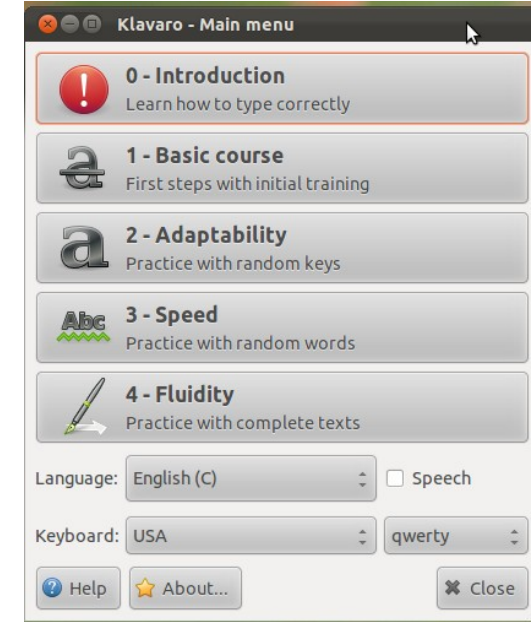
Klavaro - Main menu

0 - Introduction
Learn how to type correctly

1 - Basic course
First steps with initial training

2 - Adaptability
Practice with random keys

Abc 3 - Speed
Practice with random words

4 - Fluidity
Practice with complete texts

Language: English (C) Speech

Keyboard: USA qwerty

Help About... Close